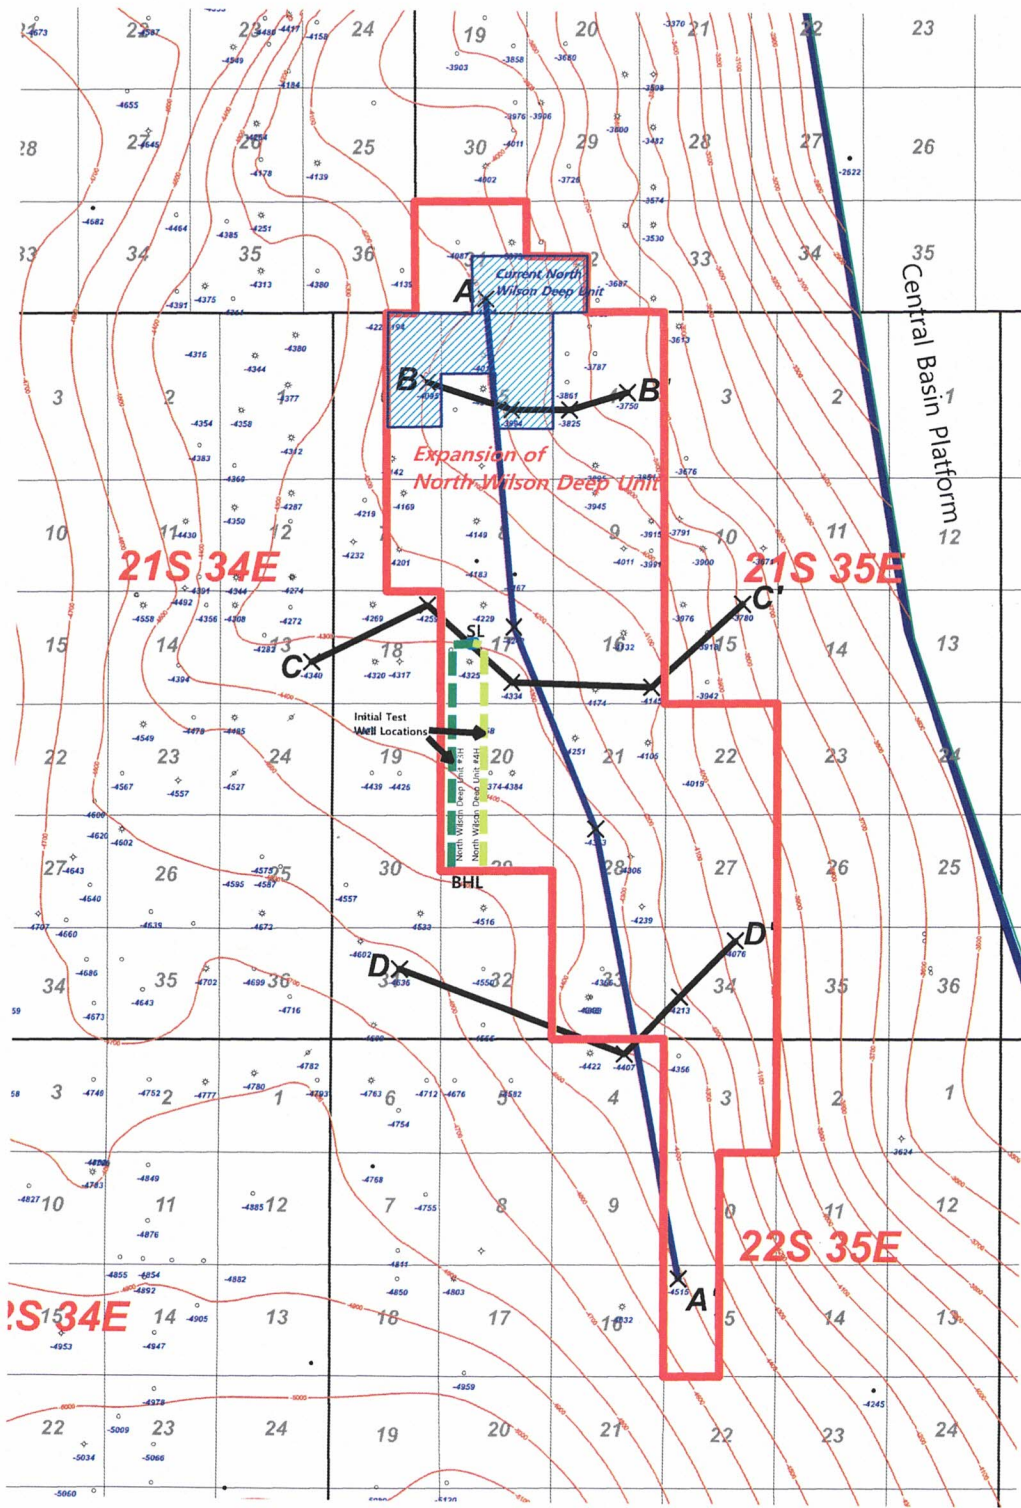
Current North Wilson Deep Unit

Expansion of North Wilson Deep Unit

Central Basin Platform

21S 34E

21S 35E

22S 35E

2S 34E

A

A'

B

B'

C

C'

D

D'

SL

BHL

Initial Test Well Locations

North Wilson Deep Unit #3H

North Wilson Deep Unit #4H

23 24 19 20 21 22 23
28 27 26 25 30 29 28 27 26
33 34 35 36 33 34 35
3 2 3 2 1
10 11 12 10 11 12
15 14 13 18 17 16 15 14 13
22 23 24 19 20 21 22 23 24
27 26 25 30 28 27 26 25
34 35 36 32 33 34 35 36
3 2 1 6 5 4 3 2 1
10 11 12 7 8 9 10 11 12
15 14 13 18 17 16 15 14 13
22 23 24 19 20 21 22 23 24

-4673 -4597 -4485 -4417 -4158 -3903 -3858 -3680 -3370
-4549 -4184 -3508
-4655 -3976 -3906 -3600
-4645 -4011 -3482
-4178 -4139 -4002 -3728 -2622
-4682 -3574
-4464 -4385 -4251 -3530
-4313 -4380 -4135 -4087 -3687
-4391 -4375
-4316 -4380 -3787 -3613
-4344 -4093 -3861 -3750
-4377 -3994 -3825
-4354 -4358
-4383 -4312 -3676
-4360 -4287 -4169 -3945
-4350 -4219 -4149 -3915 -3791
-4430 -4232 -4201 -4183 -4011 -3991 -3900
-4391 -4344 -4274
-4492 -4558 -4356 -4308 -4272 -4269 -4229 -3976 -3780
-4283 -4340 -4320 -4317 -4325 -3918
-4394 -4334 -4174 -4142 -3942
-4549 -4478 -4485
-4567 -4557 -4527 -4439 -4426 -4374 -4384 -4105 -4019
-4600 -4620 -4602
-4643 -4575 -4587 -4595 -4557 -4306
-4640 -4516 -4239
-4707 -4660 -4639 -4672 -4533
-4686 -4702 -4699 -4716 -4602 -4636 -4550 -4076
-4643 -4673 -4556 -4213
-4600 -4422 -4407 -4356
-4782
-4748 -4752 -4777 -4780 -4793 -4763 -4712 -4676 -4582
-4754 -3624
-4763 -4849 -4768
-4827 -4885 -4755
-4876
-4811
-4855 -4854 -4892 -4882 -4850 -4803
-4905 -4515
-4953 -4947 -4832
-4959
-4978 -4245
-5009 -5066
-5034
-5060